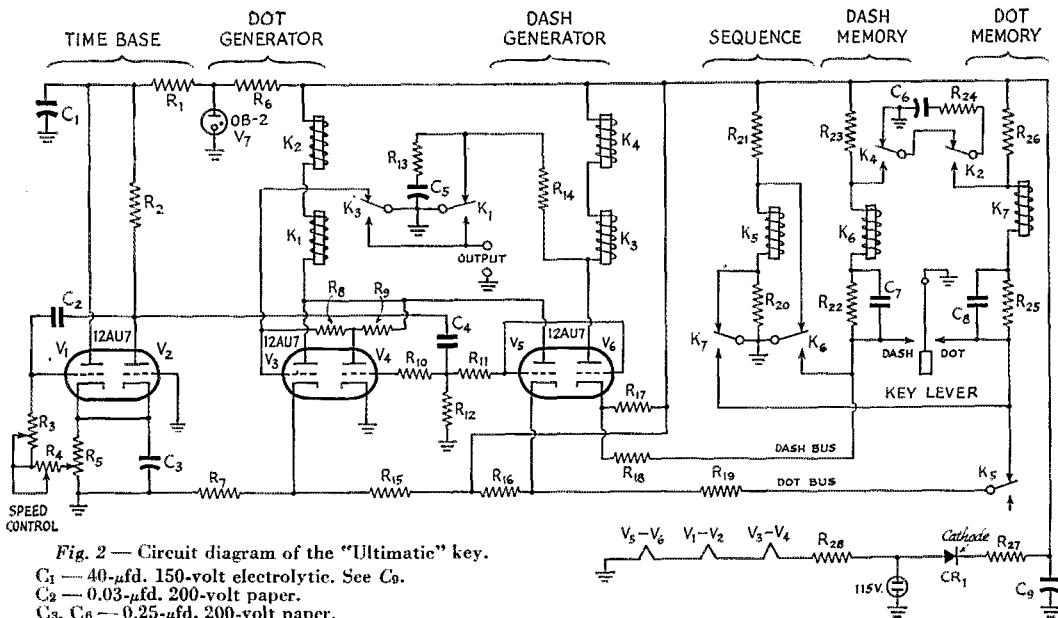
TIME BASE

DOT GENERATOR

DASH GENERATOR

SEQUENCE

DASH MEMORY

DOT MEMORY

$C_1$ $R_1$ $R_6$ OB-2 $V_7$ $K_2$ $K_4$ $R_2$ $R_{13}$ $C_5$ $K_3$ $K_1$ $R_{14}$ $K_1$ $K_3$ OUTPUT $R_{21}$ $K_5$ $R_{20}$ $K_7$ $K_6$ $R_{23}$ $C_6$ $R_{24}$ $K_4$ $K_2$ $R_{26}$ $K_7$ $K_6$ $R_{22}$ $C_7$ $C_8$ $R_{25}$ DASH DOT KEY LEVER

$C_2$ 12AU7 $V_1$ $V_2$ $R_8$ $R_9$ 12AU7 $V_3$ $V_4$ $C_4$ $R_{10}$ $R_{11}$ $V_5$ 12AU7 $V_6$ $R_{12}$ $R_{17}$

$R_3$ $R_4$ $R_5$ $C_3$ SPEED CONTROL $R_7$ $R_{15}$ $R_{16}$ $R_{18}$ DASH BUS $R_{19}$ DOT BUS $K_5$

$V_5-V_6$ $V_1-V_2$ $V_3-V_4$ $R_{28}$ 115V. Cathode $CR_1$ $R_{27}$ $C_9$

Fig. 2 — Circuit diagram of the "Ultimatic" key.
$C_1$ — 40-$\mu$fd. 150-volt electrolytic. See $C_9$.
$C_2$ — 0.03-$\mu$fd. 200-volt paper.
$C_3$, $C_6$ — 0.25-$\mu$fd. 200-volt paper.